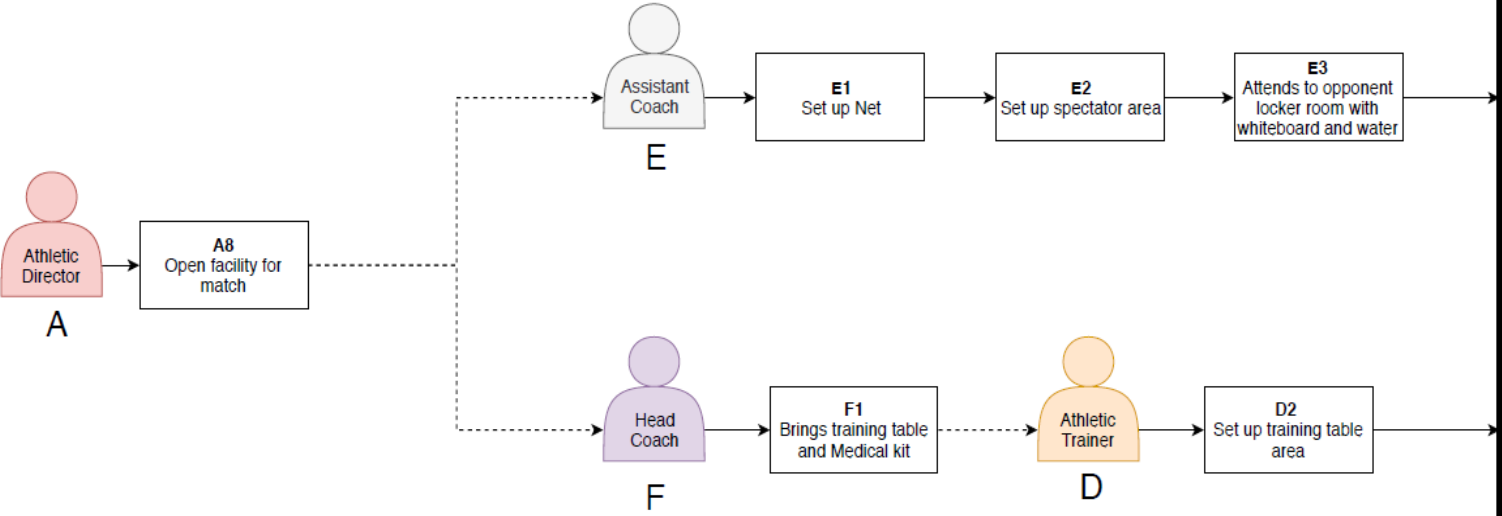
Athletic Director

A

**A8**
Open facility for match

Assistant Coach

E

**E1**
Set up Net

**E2**
Set up spectator area

**E3**
Attends to opponent locker room with whiteboard and water

Head Coach

F

**F1**
Brings training table and Medical kit

Athletic Trainer

D

**D2**
Set up training table area